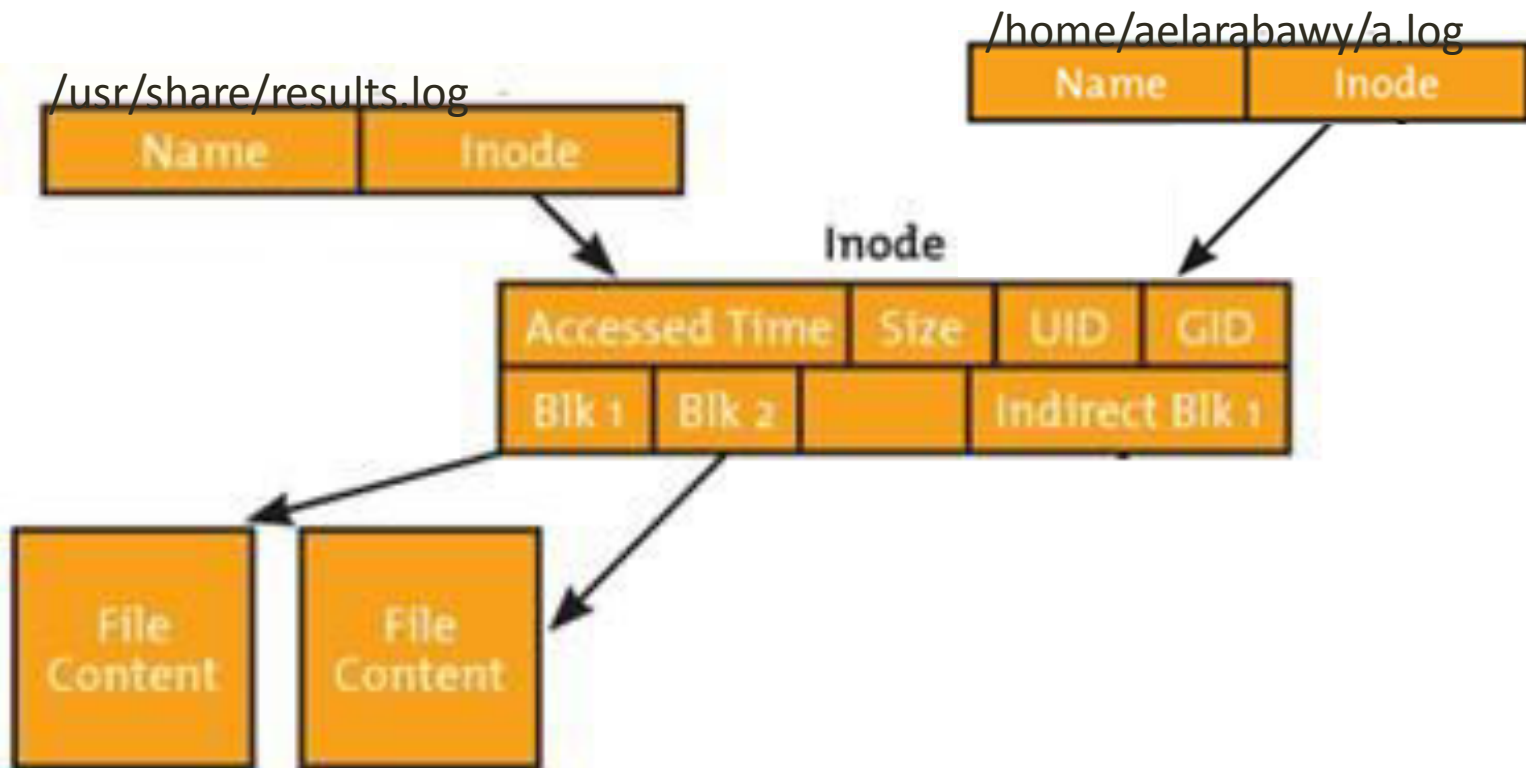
/home/aelarabawy/a.log

| Name | Inode |
|---|---|

/usr/share/results.log

| Name | Inode |
|---|---|

Inode

| Accessed Time | Size | UID | GID |
|---|---|---|---|
| Blk 1 | Blk 2 | | Indirect Blk 1 |

File Content

File Content